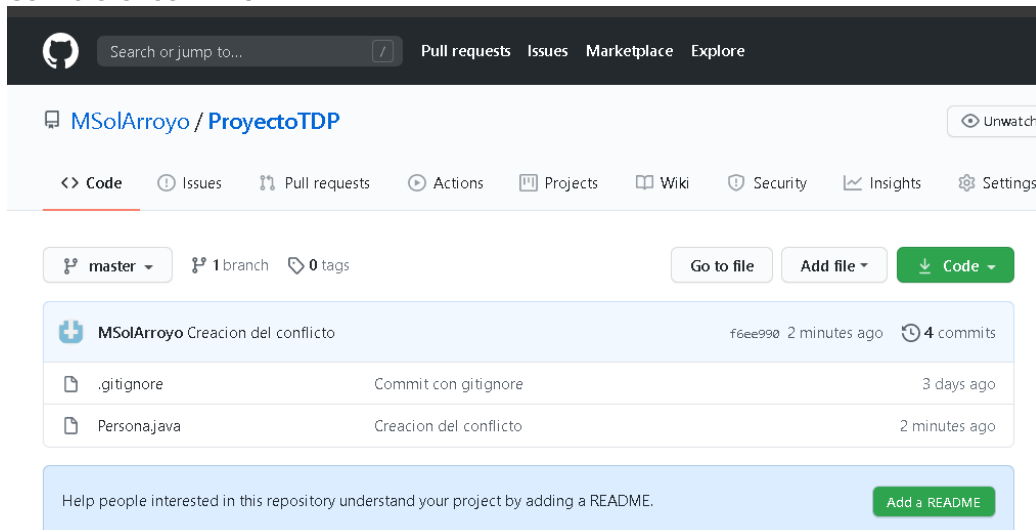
Search or jump to... /
Pull requests Issues Marketplace Explore

MSolArroyo / ProyectoTDP

Unwatch

<> Code Issues Pull requests Actions Projects Wiki Security Insights Settings

master 1 branch 0 tags

Go to file Add file Code

MSolArroyo Creacion del conflicto f6ee990 2 minutes ago 4 commits

| .gitignore | Commit con gitignore | 3 days ago |
|---|---|---|
| Persona.java | Creacion del conflicto | 2 minutes ago |

Help people interested in this repository understand your project by adding a README.

Add a README